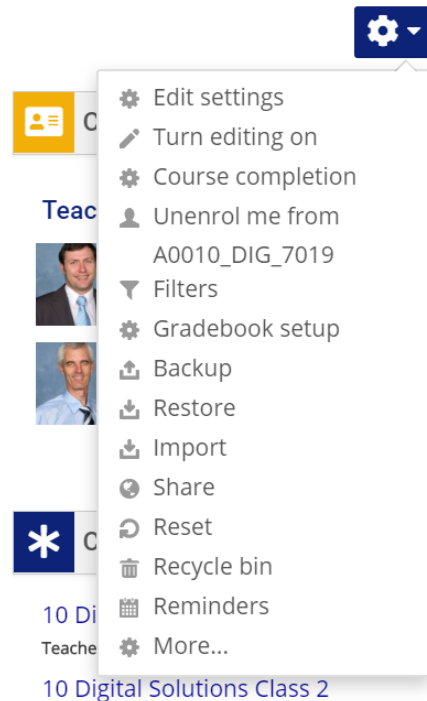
C
Teac
Edit settings
Turn editing on
Course completion
Unenrol me from A0010_DIG_7019
Filters
Gradebook setup
Backup
Restore
Import
Share
Reset
Recycle bin
Reminders
More...
C
10 Di
Teache
10 Digital Solutions Class 2